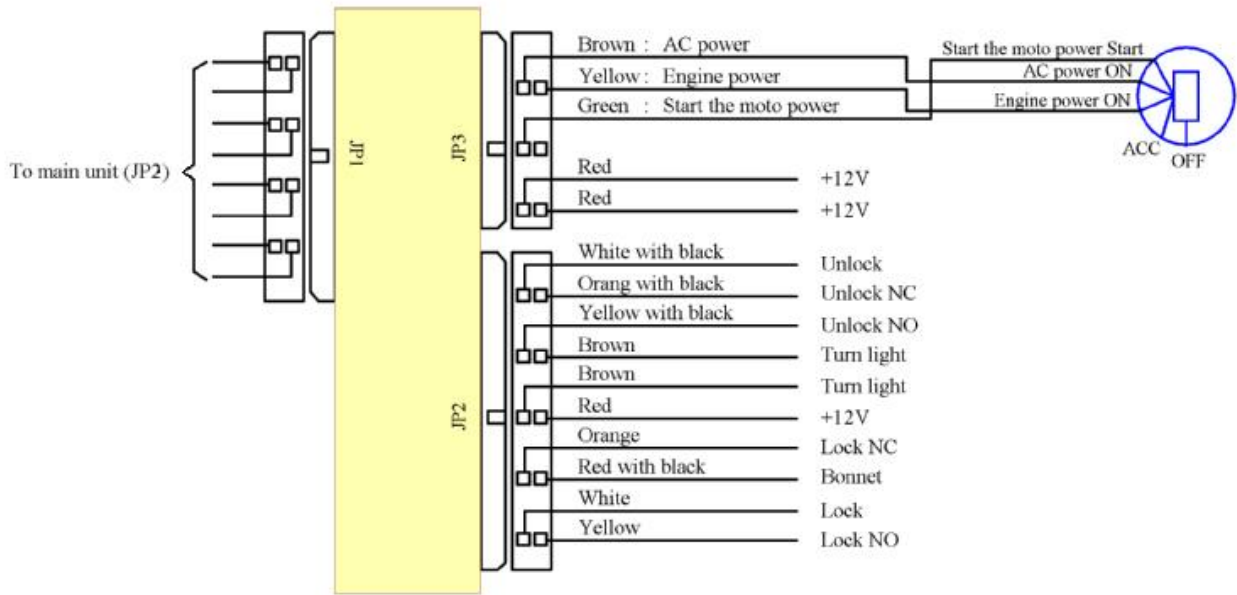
To main unit (JP2)

JP1

JP3

Brown : AC power
Yellow : Engine power
Green : Start the moto power

Start the moto power Start
AC power ON
Engine power ON
ACC
OFF

Red +12V
Red +12V

JP2

White with black Unlock
Orang with black Unlock NC
Yellow with black Unlock NO
Brown Turn light
Brown Turn light
Red +12V
Orange Lock NC
Red with black Bonnet
White Lock
Yellow Lock NO